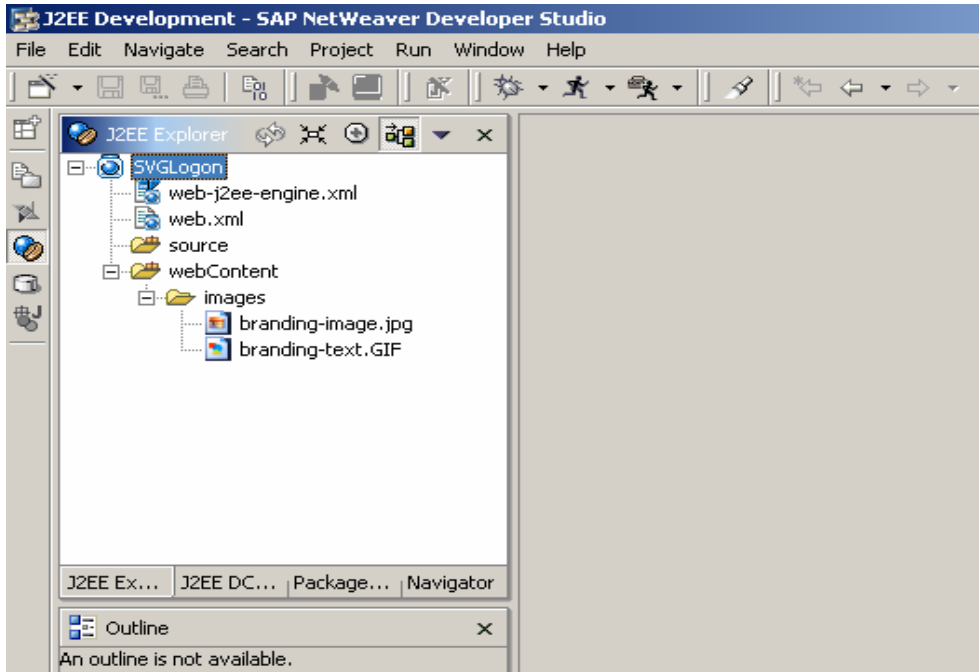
J2EE Development - SAP NetWeaver Developer Studio

File Edit Navigate Search Project Run Window Help

J2EE Explorer

SVGLogon
web-j2ee-engine.xml
web.xml
source
webContent
images
branding-image.jpg
branding-text.GIF

J2EE Ex... J2EE DC... Package... Navigator

Outline

An outline is not available.